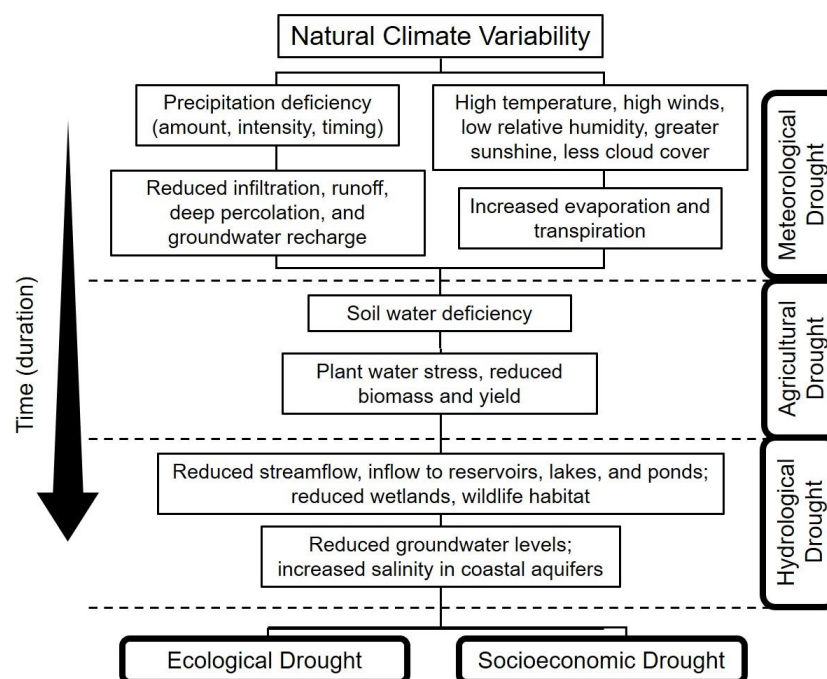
Natural Climate Variability

Time (duration)

Precipitation deficiency (amount, intensity, timing)

High temperature, high winds, low relative humidity, greater sunshine, less cloud cover

Reduced infiltration, runoff, deep percolation, and groundwater recharge

Increased evaporation and transpiration

Meteorological Drought

Soil water deficiency

Plant water stress, reduced biomass and yield

Agricultural Drought

Reduced streamflow, inflow to reservoirs, lakes, and ponds; reduced wetlands, wildlife habitat

Reduced groundwater levels; increased salinity in coastal aquifers

Hydrological Drought

Ecological Drought

Socioeconomic Drought